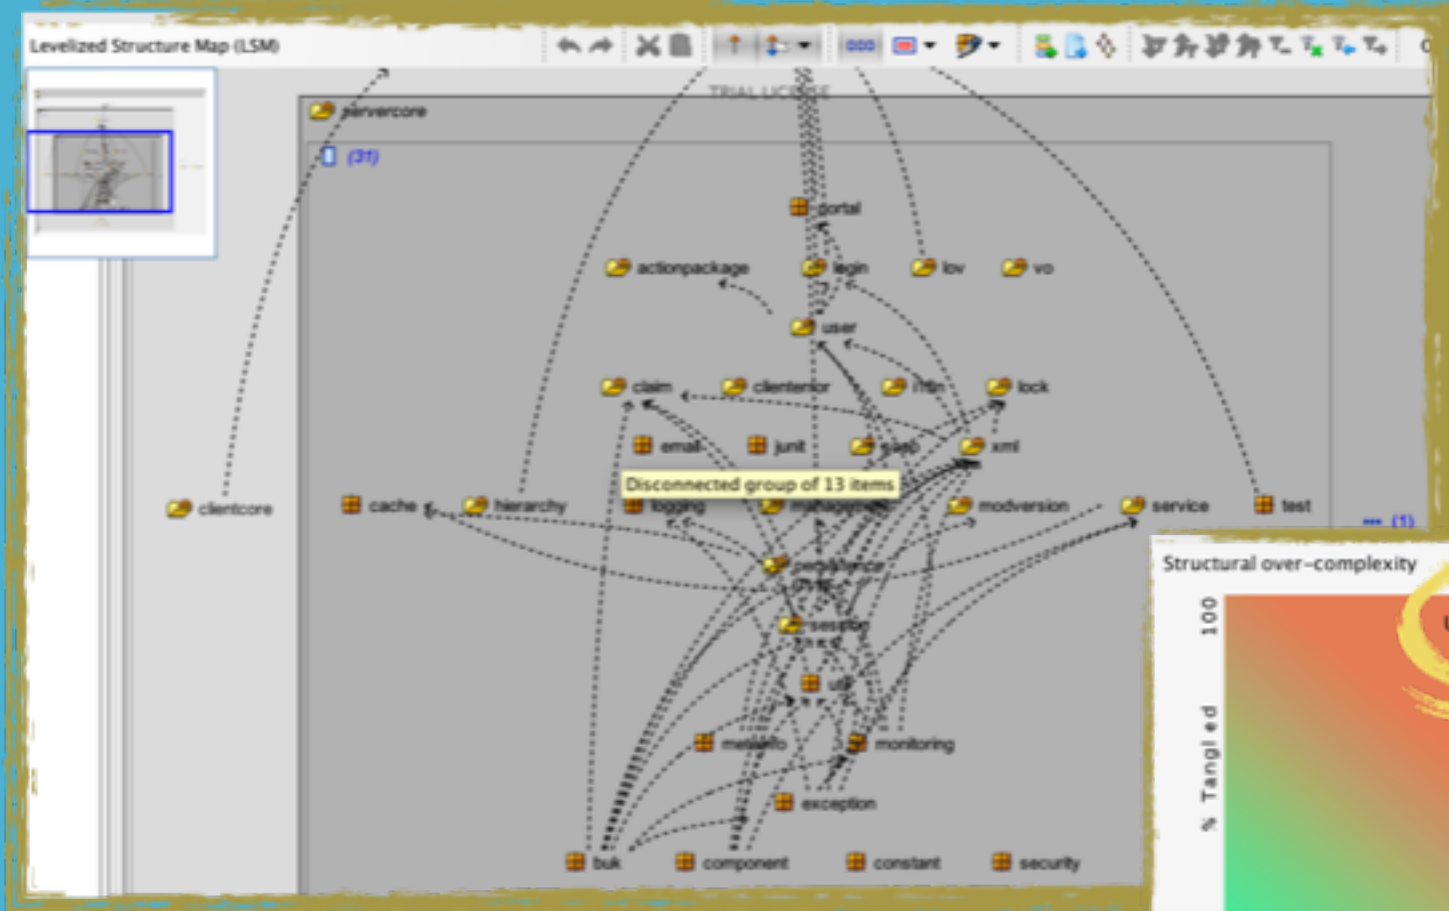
Levelized Structure Map (LSM)

TRIAL LICENSE

servercore

(31)

portal

actionpackage

login

lov

vo

user

claim

clienterior

i18n

lock

email

junit

saab

xml

Disconnected group of 13 items

clientcore

cache

hierarchy

logging

management

modversion

service

test

(1)

persistence

session

util

metainfo

monitoring

exception

bulk

component

constant

security

Structural over-complexity

100

% Tangled